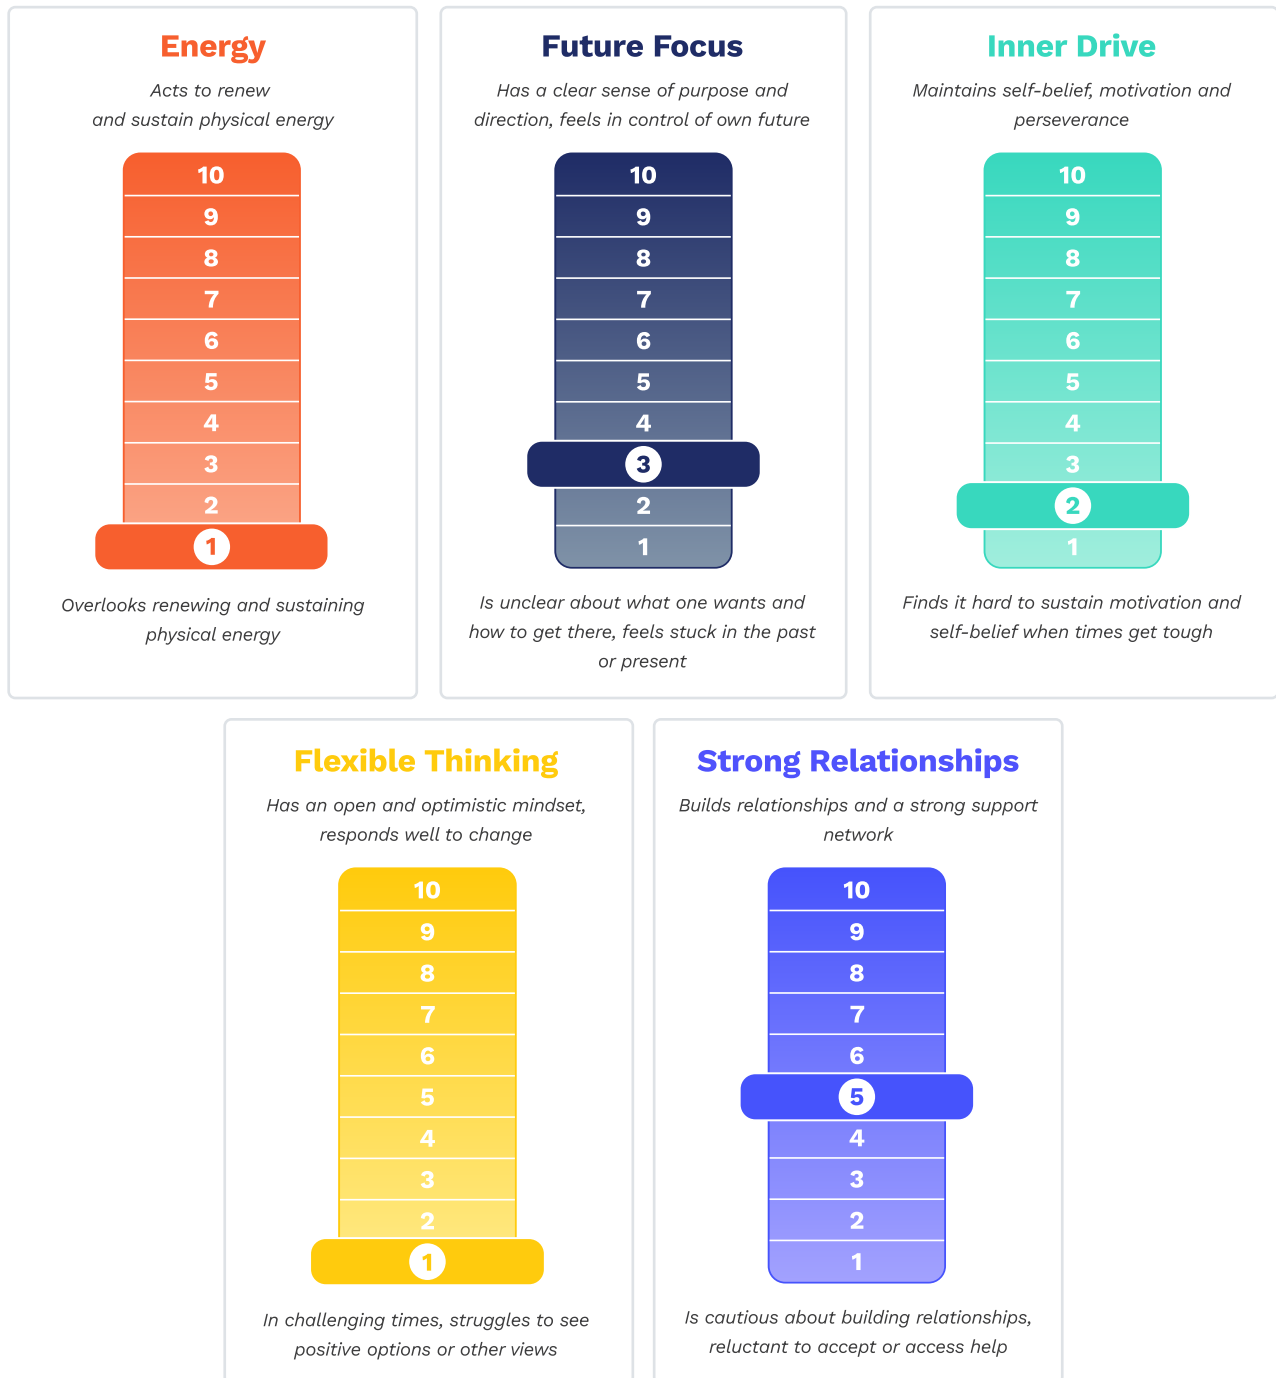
Energy

Acts to renew and sustain physical energy

10
9
8
7
6
5
4
3
2
1

Overlooks renewing and sustaining physical energy

Future Focus

Has a clear sense of purpose and direction, feels in control of own future

10
9
8
7
6
5
4
3
2
1

Is unclear about what one wants and how to get there, feels stuck in the past or present

Inner Drive

Maintains self-belief, motivation and perseverance

10
9
8
7
6
5
4
3
2
1

Finds it hard to sustain motivation and self-belief when times get tough

Flexible Thinking

Has an open and optimistic mindset, responds well to change

10
9
8
7
6
5
4
3
2
1

In challenging times, struggles to see positive options or other views

Strong Relationships

Builds relationships and a strong support network

10
9
8
7
6
5
4
3
2
1

Is cautious about building relationships, reluctant to accept or access help